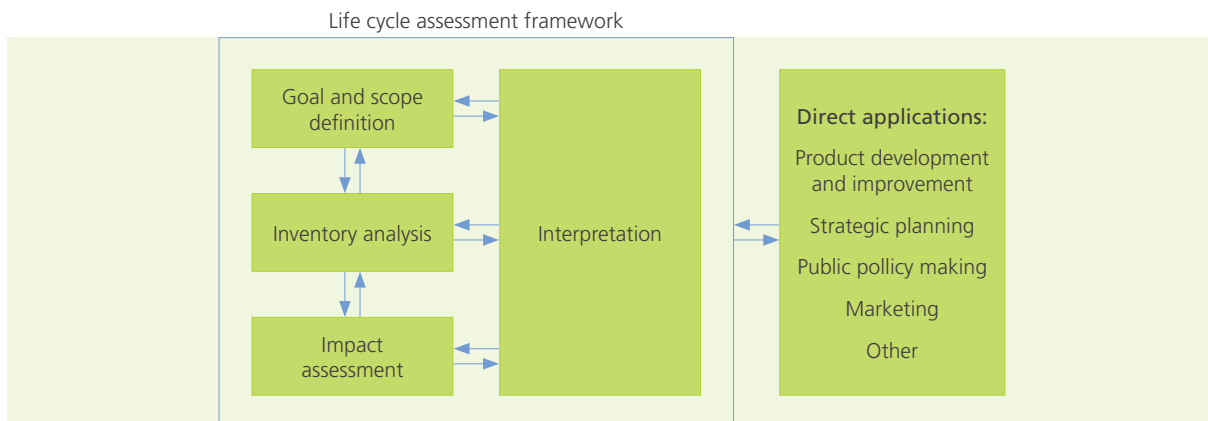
Life cycle assessment framework

Goal and scope definition

Inventory analysis

Impact assessment

Interpretation

Direct applications:

Product development and improvement

Strategic planning

Public pollicy making

Marketing

Other